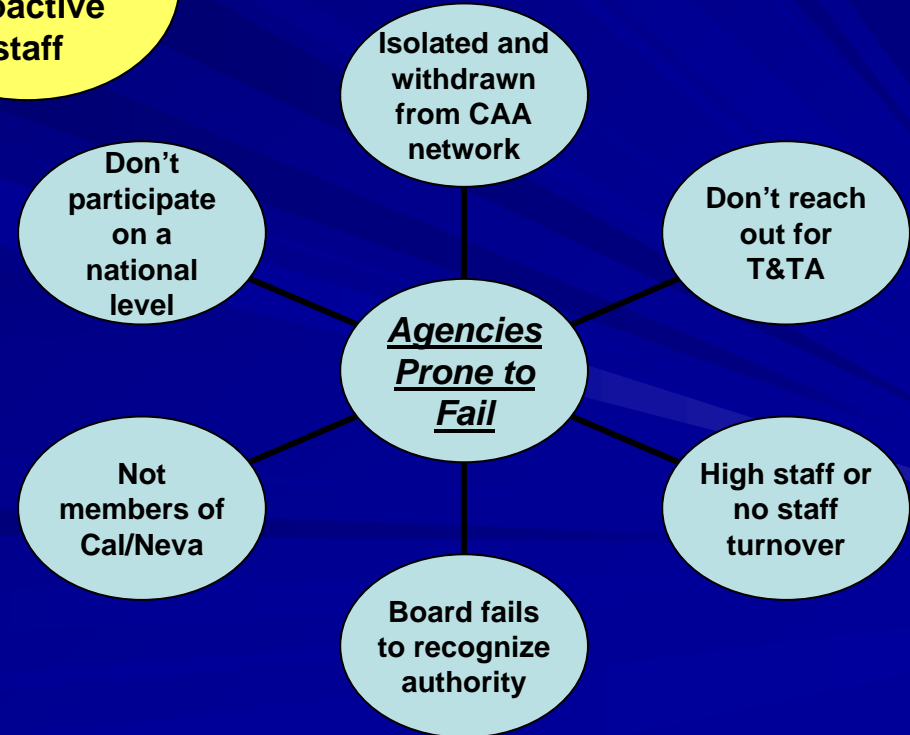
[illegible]oactive staff

Isolated and withdrawn from CAA network

Don't participate on a national level

Don't reach out for T&TA

Agencies Prone to Fail

Not members of Cal/Neva

High staff or no staff turnover

Board fails to recognize authority